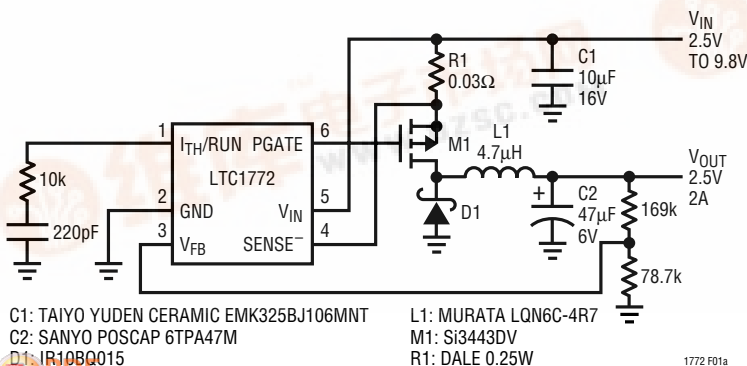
$V_{IN}$
2.5V
TO 9.8V

R1
0.03Ω

C1
10μF
16V

1 $I_{TH}$/RUN PGATE 6

LTC1772

2 GND $V_{IN}$ 5

3 $V_{FB}$ SENSE$^-$ 4

10k

220pF

M1

L1
4.7μH

$V_{OUT}$
2.5V
2A

D1

+

C2
47μF
6V

169k

78.7k

C1: TAIYO YUDEN CERAMIC EMK325BJ106MNT
C2: SANYO POSCAP 6TPA47M
D1: IR10BQ015

L1: MURATA LQN6C-4R7
M1: Si3443DV
R1: DALE 0.25W

1772 F01a